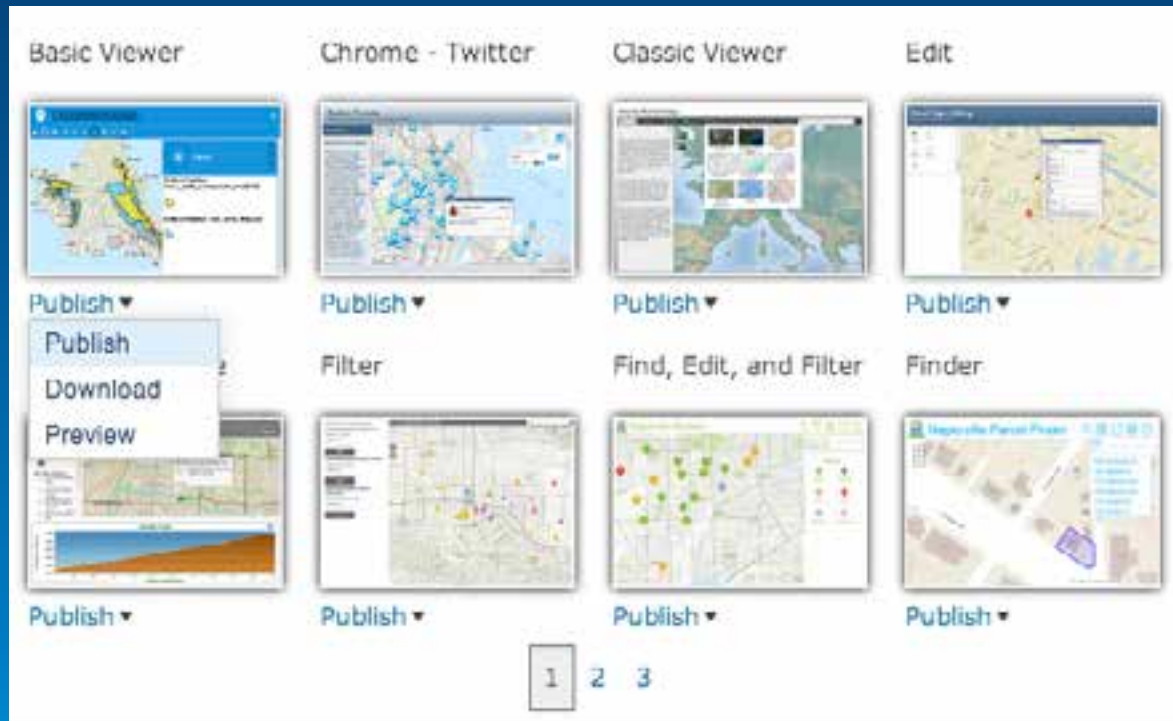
Basic Viewer

Publish ▾

Publish

Download

Preview

Publish ▾

Chrome - Twitter

Publish ▾

Filter

Publish ▾

Classic Viewer

Publish ▾

Find, Edit, and Filter

Publish ▾

Edit

Publish ▾

Finder

Naperville Parcel Finder

Publish ▾

1 2 3